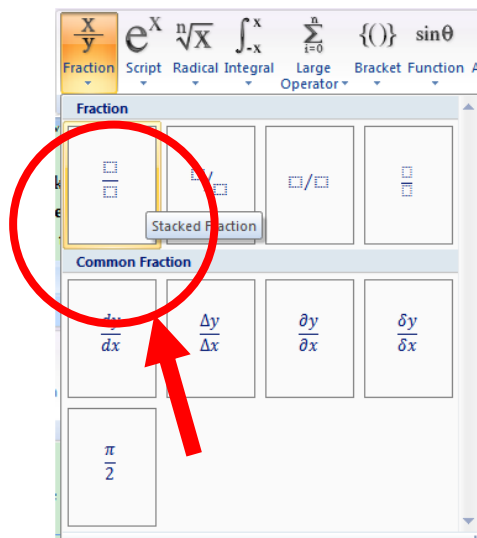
$\frac{x}{y}$ Fraction
$e^x$ Script
$\sqrt[n]{x}$ Radical
$\int_{-x}^{x}$ Integral
$\sum_{i=0}^{n}$ Large Operator
{()} Bracket
sinθ Function

Fraction

Stacked Fraction

Common Fraction

$\frac{dy}{dx}$

$\frac{\Delta y}{\Delta x}$

$\frac{\partial y}{\partial x}$

$\frac{\delta y}{\delta x}$

$\frac{\pi}{2}$